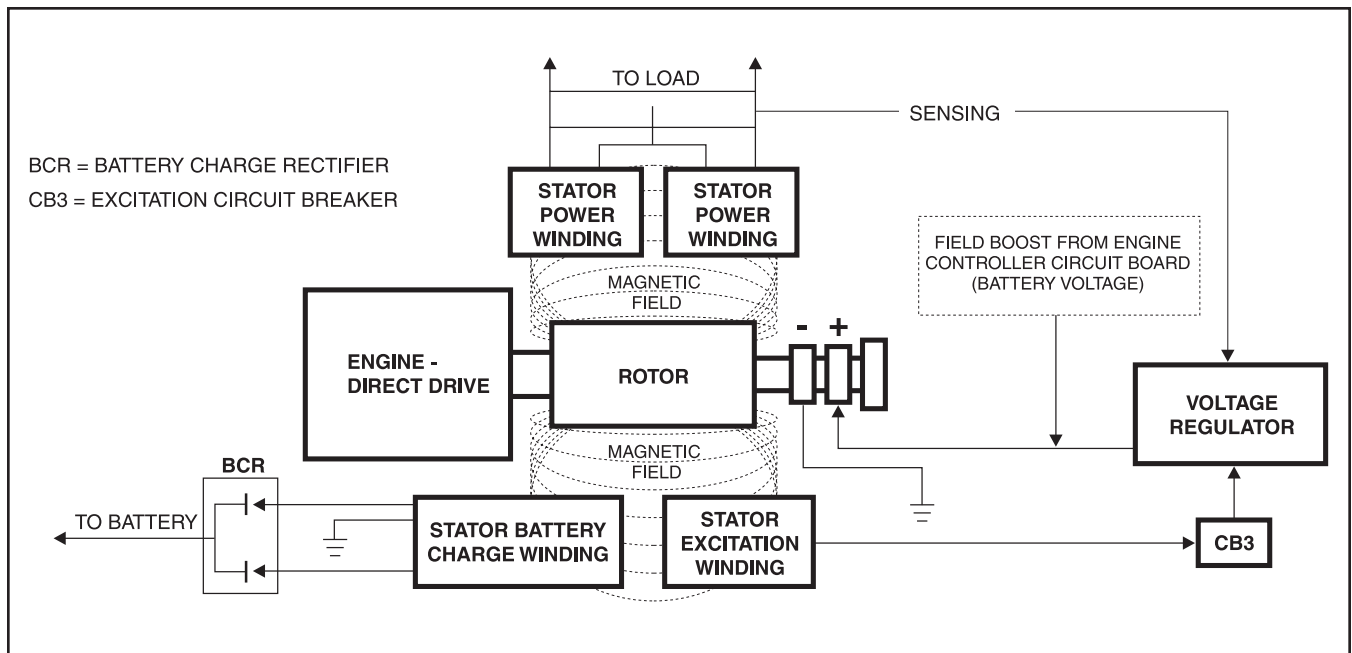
TO LOAD

SENSING

BCR = BATTERY CHARGE RECTIFIER

CB3 = EXCITATION CIRCUIT BREAKER

STATOR POWER WINDING

STATOR POWER WINDING

FIELD BOOST FROM ENGINE CONTROLLER CIRCUIT BOARD (BATTERY VOLTAGE)

MAGNETIC FIELD

ENGINE - DIRECT DRIVE

ROTOR

-

+

VOLTAGE REGULATOR

MAGNETIC FIELD

BCR

TO BATTERY

STATOR BATTERY CHARGE WINDING

STATOR EXCITATION WINDING

CB3